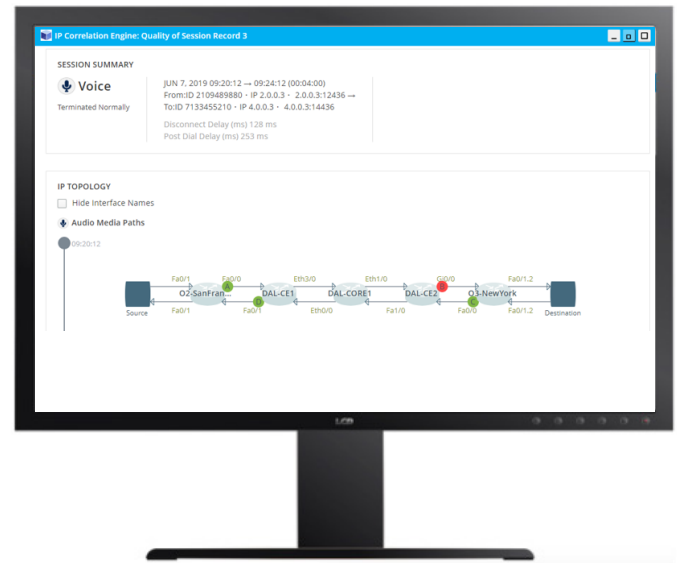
IP Correlation Engine: Quality of Session Record 3

SESSION SUMMARY

Voice

Terminated Normally

JUN 7, 2019 09:20:12 → 09:24:12 (00:04:00)
From:ID 2109489880 · IP 2.0.0.3 · 2.0.0.3:12436 →
To:ID 7133455210 · IP 4.0.0.3 · 4.0.0.3:14436

Disconnect Delay (ms) 128 ms
Post Dial Delay (ms) 253 ms

IP TOPOLOGY

Hide Interface Names

Audio Media Paths

09:20:12

Fa0/1 Fa0/0 Eth3/0 Eth1/0 Gi0/0 Fa0/1.2

O2-SanFran... DAL-CE1 DAL-CORE1 DAL-CE2 O3-NewYork

Source Destination

Fa0/1 Fa0/1 Eth0/0 Fa1/0 Fa0/0 Fa0/1.2

LCD